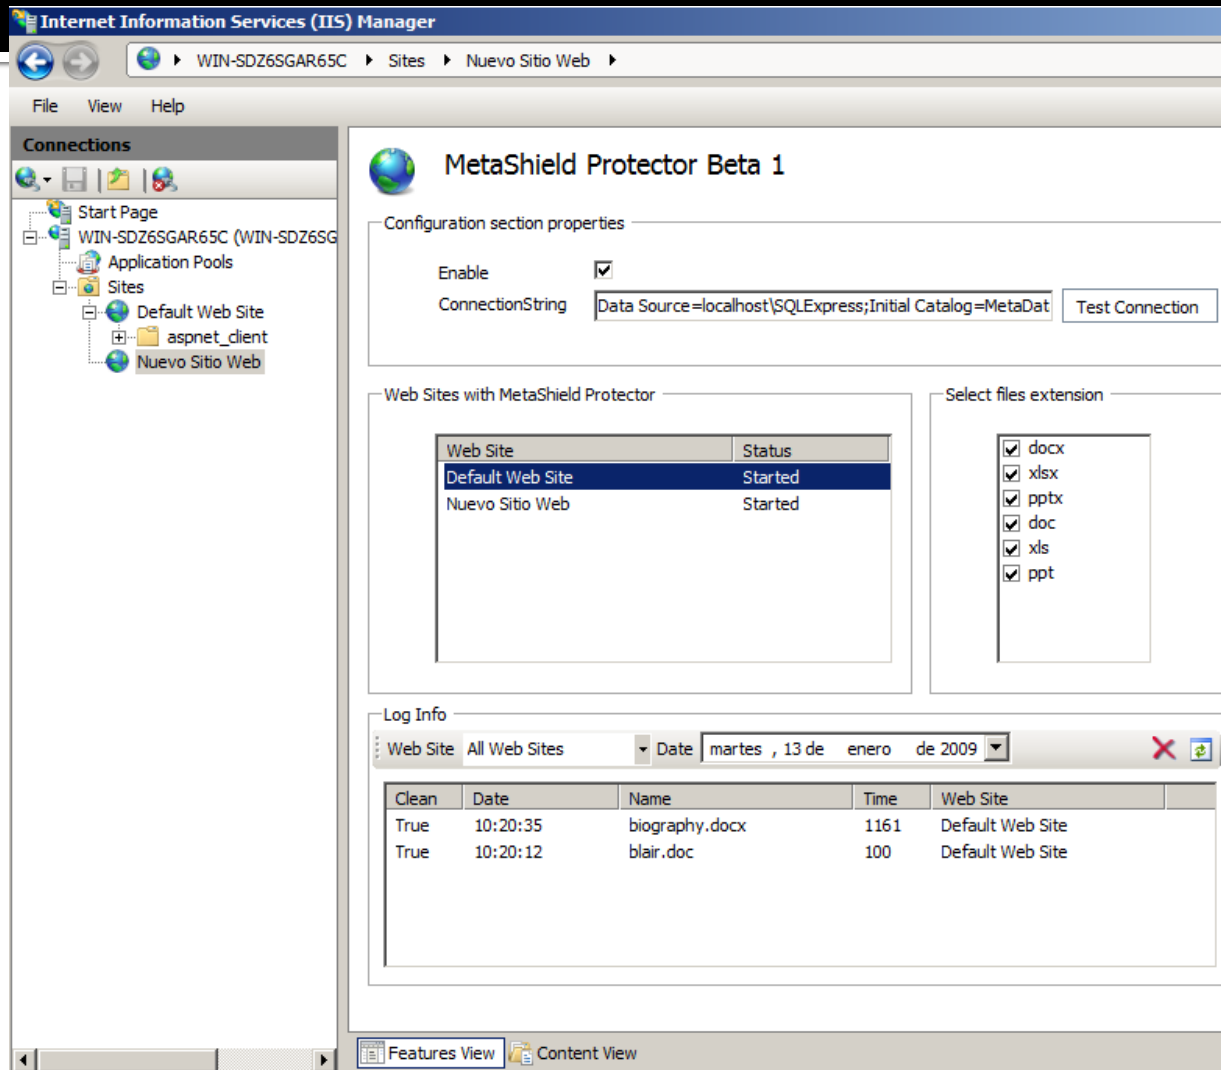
Internet Information Services (IIS) Manager

WIN-SDZ6SGAR65C ▸ Sites ▸ Nuevo Sitio Web ▸

File View Help

Connections

Start Page
WIN-SDZ6SGAR65C (WIN-SDZ6SG
Application Pools
Sites
Default Web Site
aspnet_client
Nuevo Sitio Web

MetaShield Protector Beta 1

Configuration section properties

Enable
ConnectionString Data Source=localhost\SQLExpress;Initial Catalog=MetaDat Test Connection

Web Sites with MetaShield Protector

| Web Site | Status |
|---|---|
| Default Web Site | Started |
| Nuevo Sitio Web | Started |

Select files extension

docx
xlsx
pptx
doc
xls
ppt

Log Info

Web Site All Web Sites Date martes , 13 de enero de 2009

| Clean | Date | Name | Time | Web Site |
|---|---|---|---|---|
| True | 10:20:35 | biography.docx | 1161 | Default Web Site |
| True | 10:20:12 | blair.doc | 100 | Default Web Site |

Features View Content View